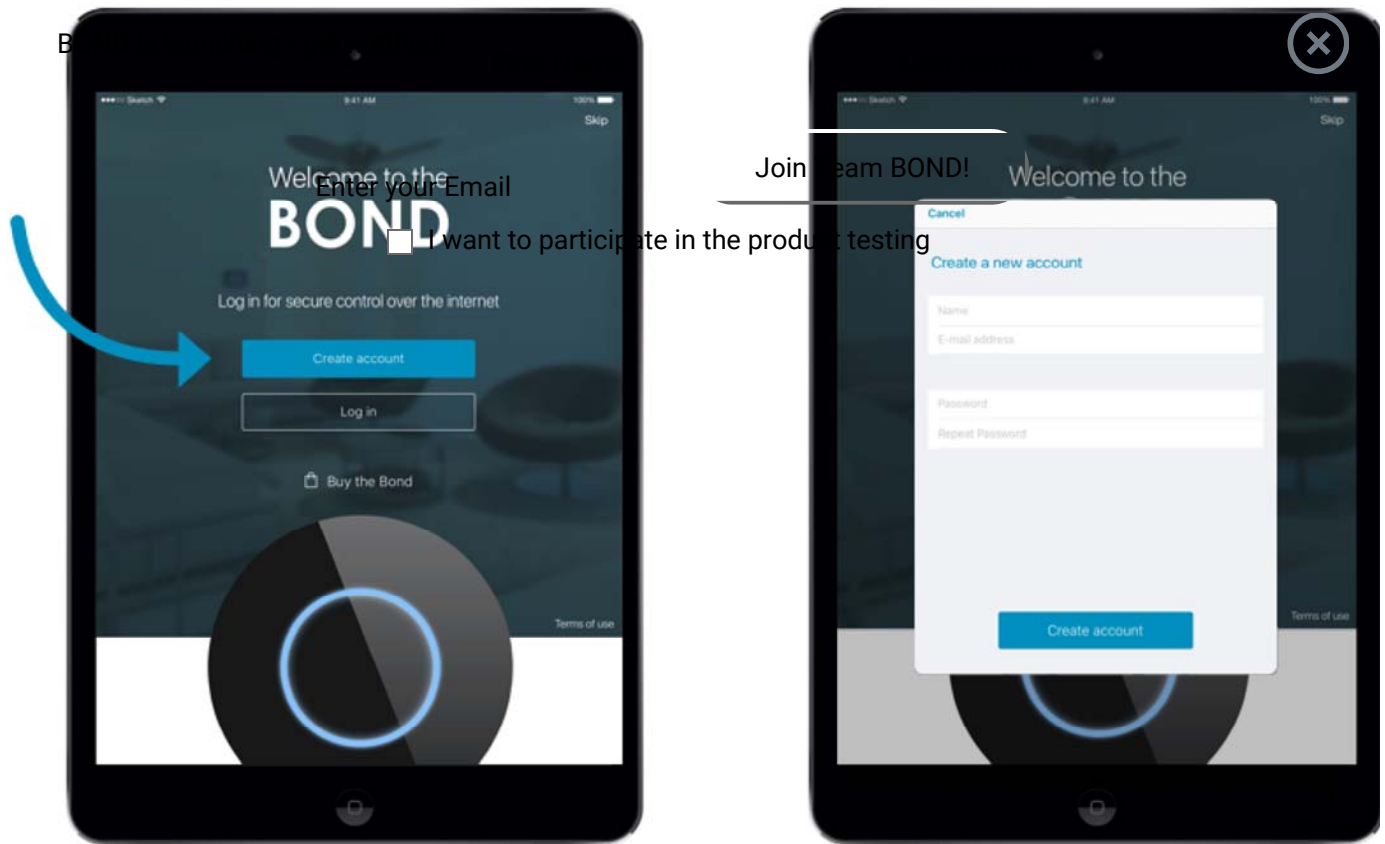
B

Skip

Welcome to the
BOND

Enter your Email

I want to participate in the product testing

Join Team BOND!

Log in for secure control over the internet

Create account

Log in

Buy the Bond

Terms of use

Skip

Welcome to the

Cancel

Create a new account

Name

E-mail address

Password

Repeat Password

Create account

Terms of use